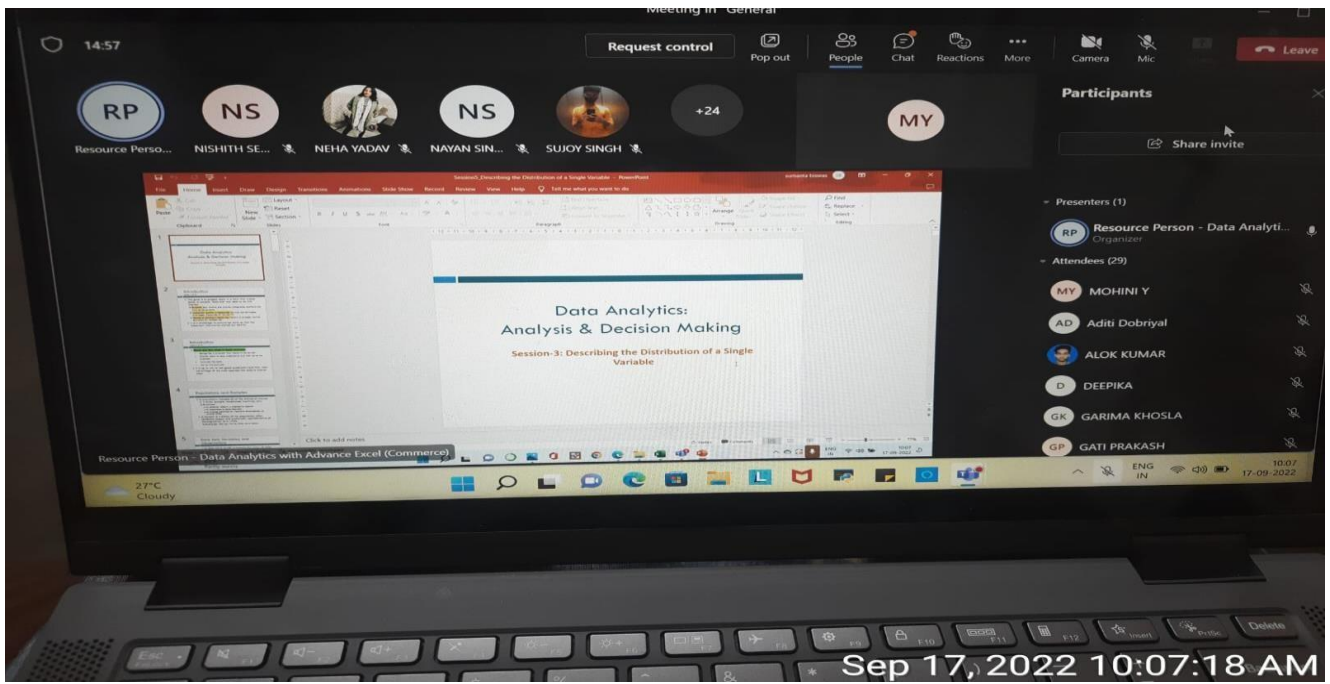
Meeting in "General"

14:57

Request control

Pop out

People

Chat

Reactions

More

Camera

Mic

Leave

RP
Resource Perso...

NS
NISHITH SE...

NEHA YADAV

NS
NAYAN SIN...

SUJOY SINGH

+24

MY

Participants

Share invite

Presenters (1)

RP Resource Person - Data Analyti...
Organizer

Attendees (29)

MY MOHINI Y

AD Aditi Dobriyal

ALOK KUMAR

D DEEPIKA

GK GARIMA KHOSLA

GP GATI PRAKASH

Session3_Describing the Distribution of a Single Variable - PowerPoint

File Home Insert Draw Design Transitions Animations Slide Show Record Review View Help Tell me what you want to do

Data Analytics:
Analysis & Decision Making

Session-3: Describing the Distribution of a Single Variable

Click to add notes

Resource Person - Data Analytics with Advance Excel (Commerce)

27°C
Cloudy

ENG IN

10:07
17-09-2022

Esc

Delete

Sep 17, 2022 10:07:18 AM